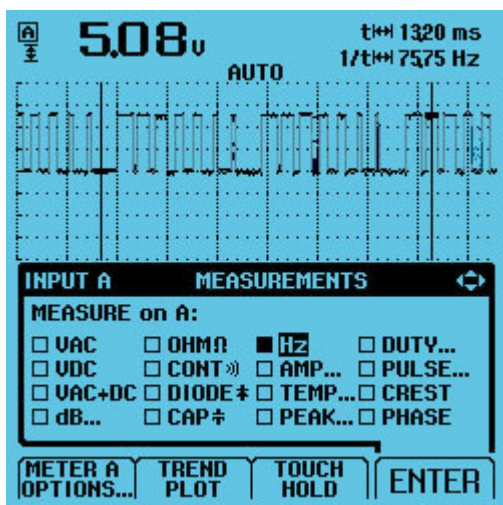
A

5.08v

t⟷ 1320 ms
1/t⟷ 7575 Hz

AUTO

INPUT A MEASUREMENTS

MEASURE on A:

| | | | |
|---|---|---|---|
| ☐ VAC | ☐ OHMΩ | ■ Hz | ☐ DUTY... |
| ☐ VDC | ☐ CONT | ☐ AMP... | ☐ PULSE... |
| ☐ VAC+DC | ☐ DIODE | ☐ TEMP... | ☐ CREST |
| ☐ dB... | ☐ CAP | ☐ PEAK... | ☐ PHASE |

METER A OPTIONS... TREND PLOT TOUCH HOLD ENTER